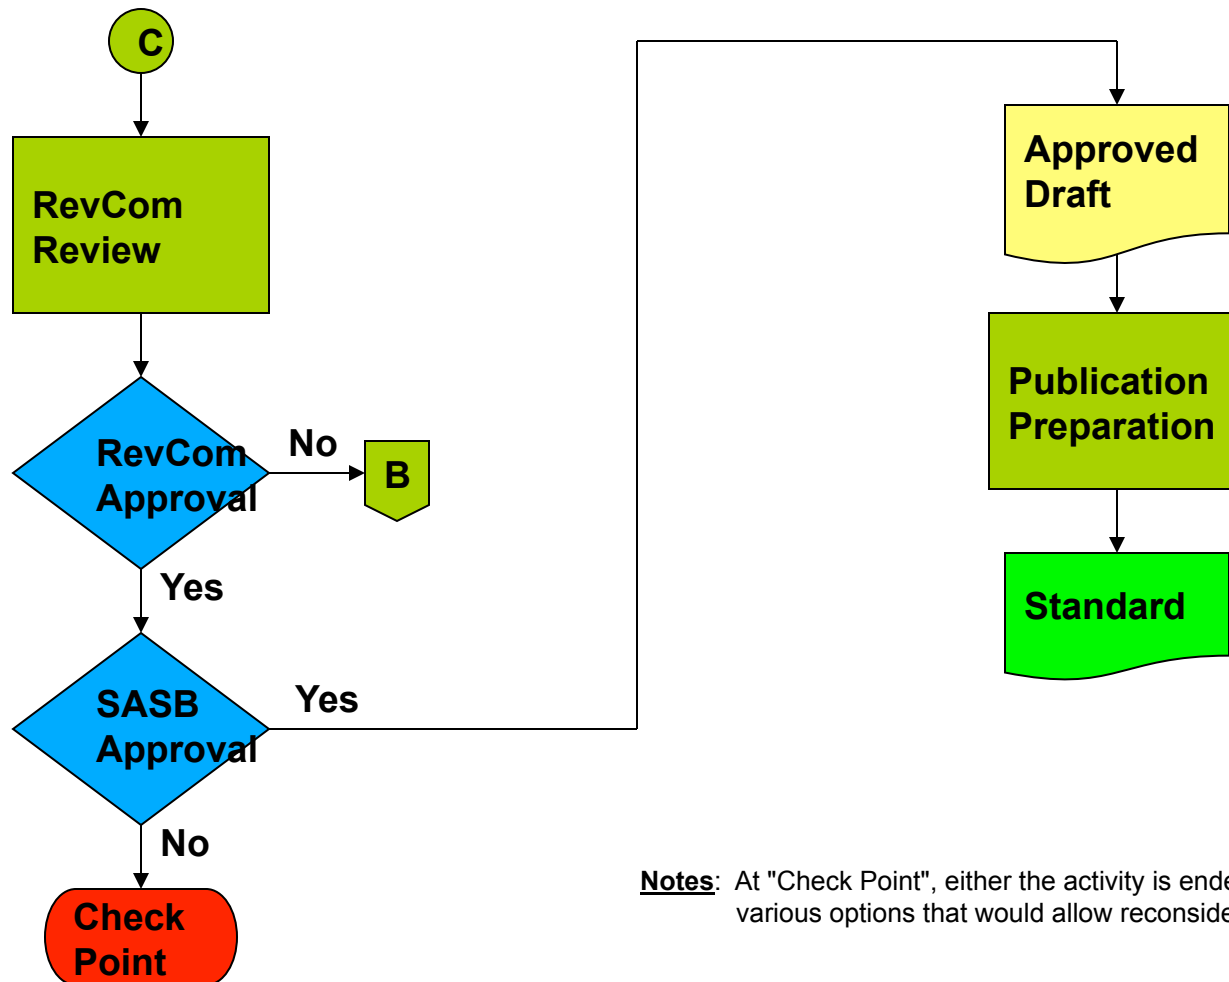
C

RevCom Review

RevCom Approval

No

B

Yes

SASB Approval

Yes

No

Check Point

Approved Draft

Publication Preparation

Standard

Notes: At "Check Point", either the activity is ende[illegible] various options that would allow reconside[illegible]